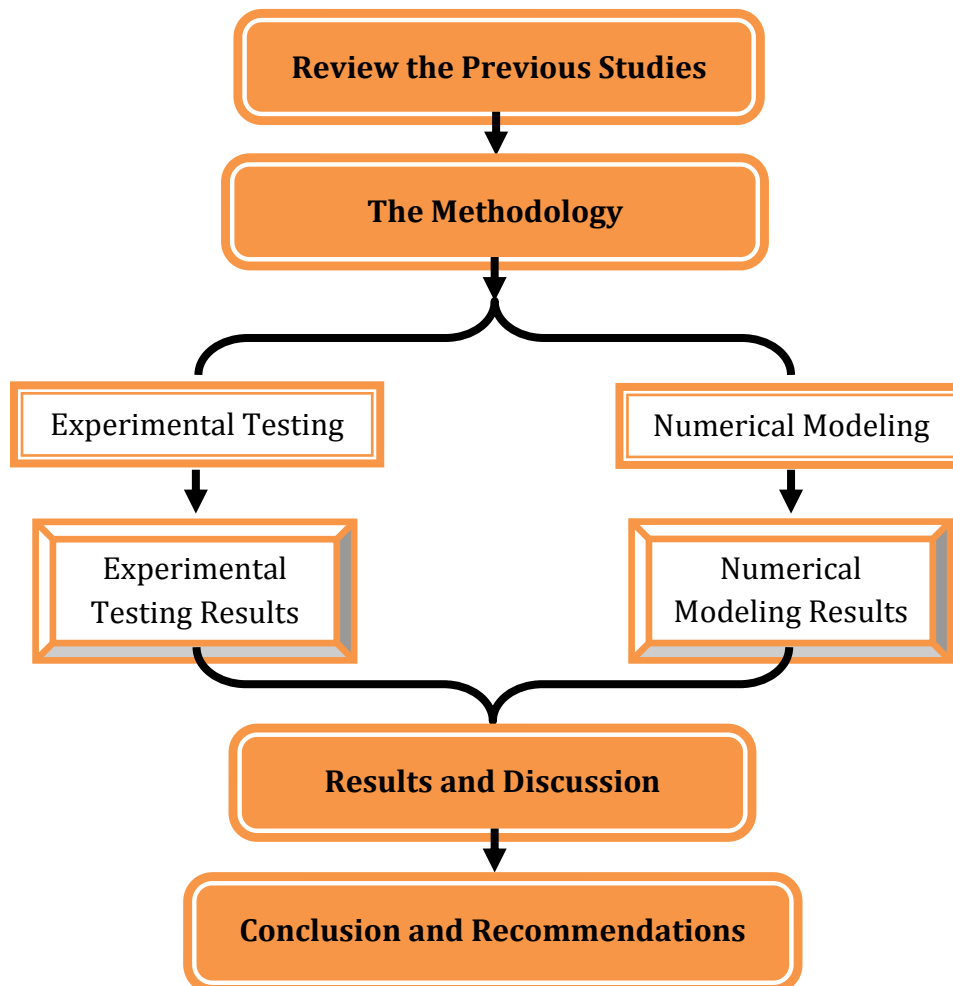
Review the Previous Studies

The Methodology

Experimental Testing

Numerical Modeling

Experimental Testing Results

Numerical Modeling Results

Results and Discussion

Conclusion and Recommendations